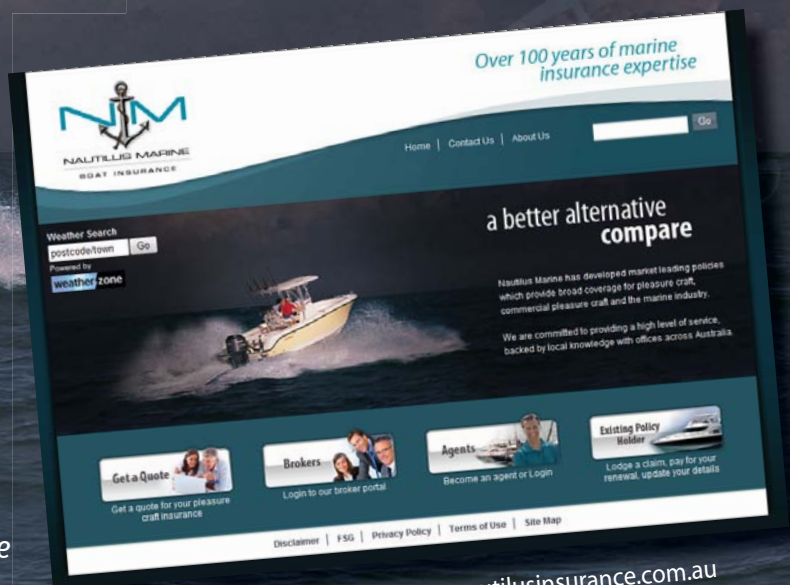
Over 100 years of marine insurance expertise

NM
NAUTILUS MARINE
BOAT INSURANCE

Home | Contact Us | About Us

Go

Weather Search
postcode/town Go
Powered by
weatherzone

a better alternative
compare

Nautilus Marine has developed market leading policies which provide broad coverage for pleasure craft, commercial pleasure craft and the marine industry.

We are committed to providing a high level of service, backed by local knowledge with offices across Australia.

Get a Quote
Get a quote for your pleasure craft insurance

Brokers
Login to our broker portal

Agents
Become an agent or Login

Existing Policy Holder
Lodge a claim, pay for your renewal, update your details

Disclaimer | FSG | Privacy Policy | Terms of Use | Site Map

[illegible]tilusinsurance.com.au

e